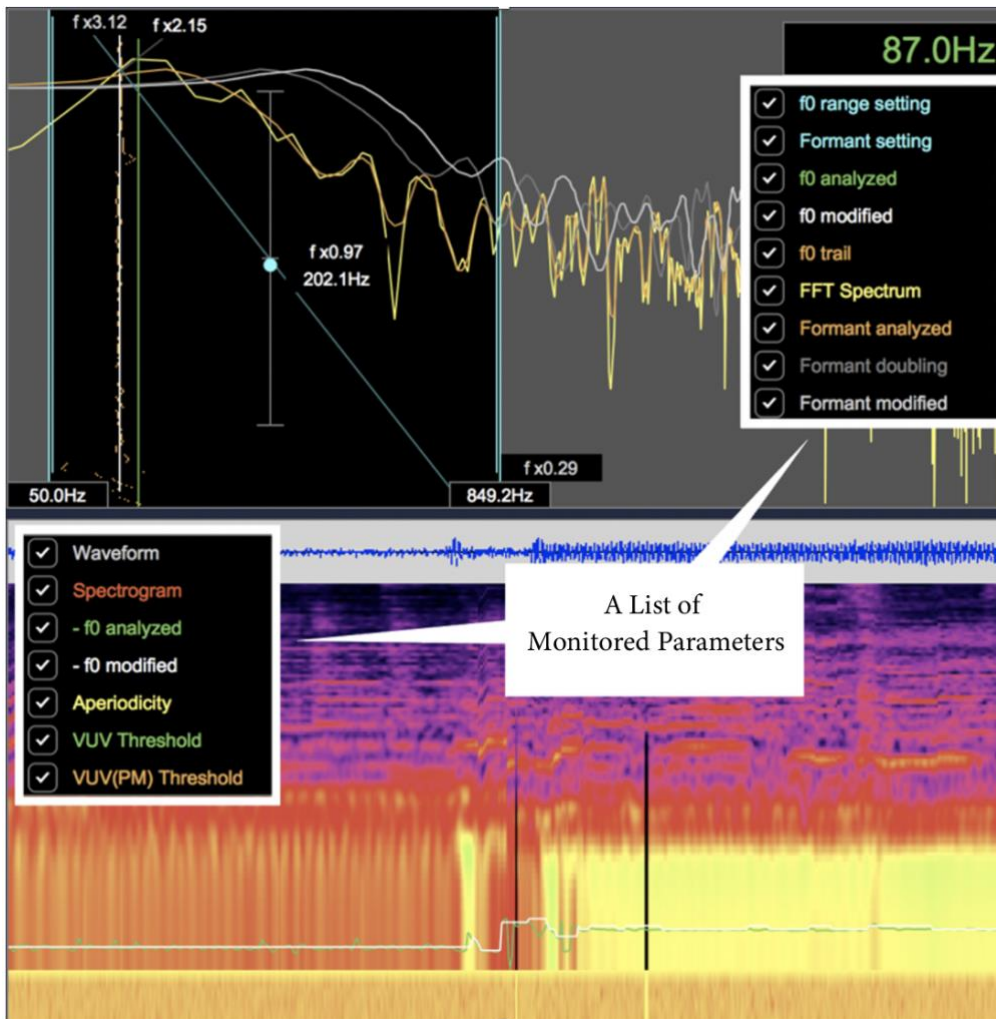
f x3.12
f x2.15
87.0Hz
f0 range setting
Formant setting
f0 analyzed
f0 modified
f0 trail
FFT Spectrum
Formant analyzed
Formant doubling
Formant modified
f x0.97
202.1Hz
f x0.29
50.0Hz
849.2Hz
Waveform
Spectrogram
- f0 analyzed
- f0 modified
Aperiodicity
VUV Threshold
VUV(PM) Threshold
A List of Monitored Parameters